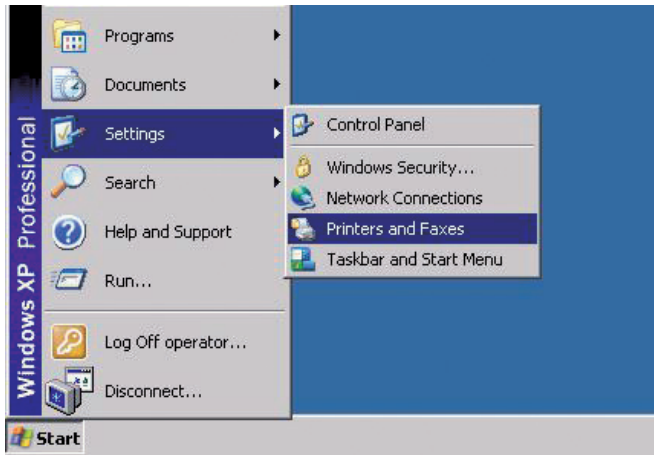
Windows XP Professional

Programs
Documents
Settings
Search
Help and Support
Run...
Log Off operator...
Disconnect...

Control Panel
Windows Security...
Network Connections
Printers and Faxes
Taskbar and Start Menu

Start